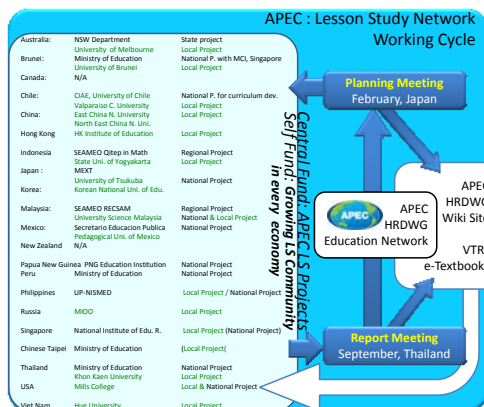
APEC : Lesson Study Network Working Cycle

| | | |
|---|---|---|
| Australia: | NSW Department | State project |
| | University of Melbourne | Local Project |
| Brunei: | Ministry of Education | National P. with MCI, Singapore |
| | University of Brunei | Local Project |
| Canada: | N/A | |
| Chile: | CIAE, University of Chile | National P. for curriculum dev. |
| | Valparaiso C. University | Local Project |
| China: | East China N. University | Local Project |
| | North East China N. Uni. | |
| Hong Kong | HK Institute of Education | Local Project |
| Indonesia | SEAMEO Qitep in Math | Regional Project |
| | State Uni. of Yogyakarta | Local Project |
| Japan : | MEXT | |
| | University of Tsukuba | National Project |
| Korea: | Korean National Uni. of Edu. | |
| Malaysia: | SEAMEO RECSAM | Regional Project |
| | University Science Malaysia | National & Local Project |
| Mexico: | Secretario Educacion Publica | National Project |
| | Pedagogical Uni. of Mexico | |
| New Zealand | N/A | |
| Papua New Guinea | PNG Education Institution | National Project |
| Peru | Ministry of Education | National Project |
| Philippines | UP-NISMED | Local Project / National Project |
| Russia | MIOO | Local Project |
| Singapore | National Institute of Edu. R. | Local Project (National Project) |
| Chinese Taipei | Ministry of Education | (Local Project( |
| Thailand | Ministry of Education | National Project |
| | Khon Kaen University | Local Project |
| USA | Mills College | Local & National Project |
| Viet Nam | Hue University | Local Project |

Central Fund: APEC LS Projects
Self Fund: Growing LS Community in every economy

Planning Meeting
February, Japan

APEC HRDWG Education Network

APEC HRDWG Wiki Site

VTR e-Textbook

Report Meeting
September, Thailand